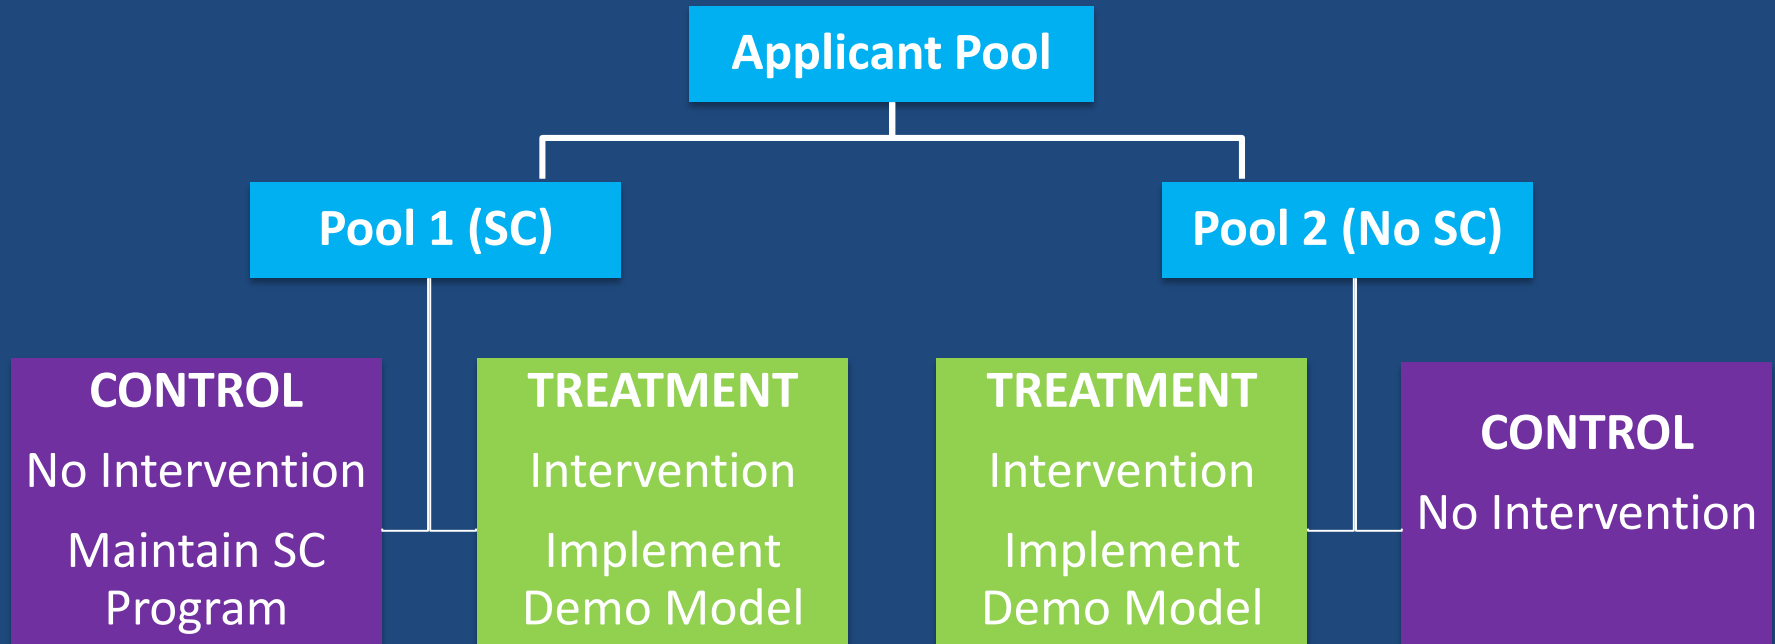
Applicant Pool

Pool 1 (SC)

Pool 2 (No SC)

CONTROL

No Intervention

Maintain SC Program

TREATMENT

Intervention

Implement Demo Model

TREATMENT

Intervention

Implement Demo Model

CONTROL

No Intervention